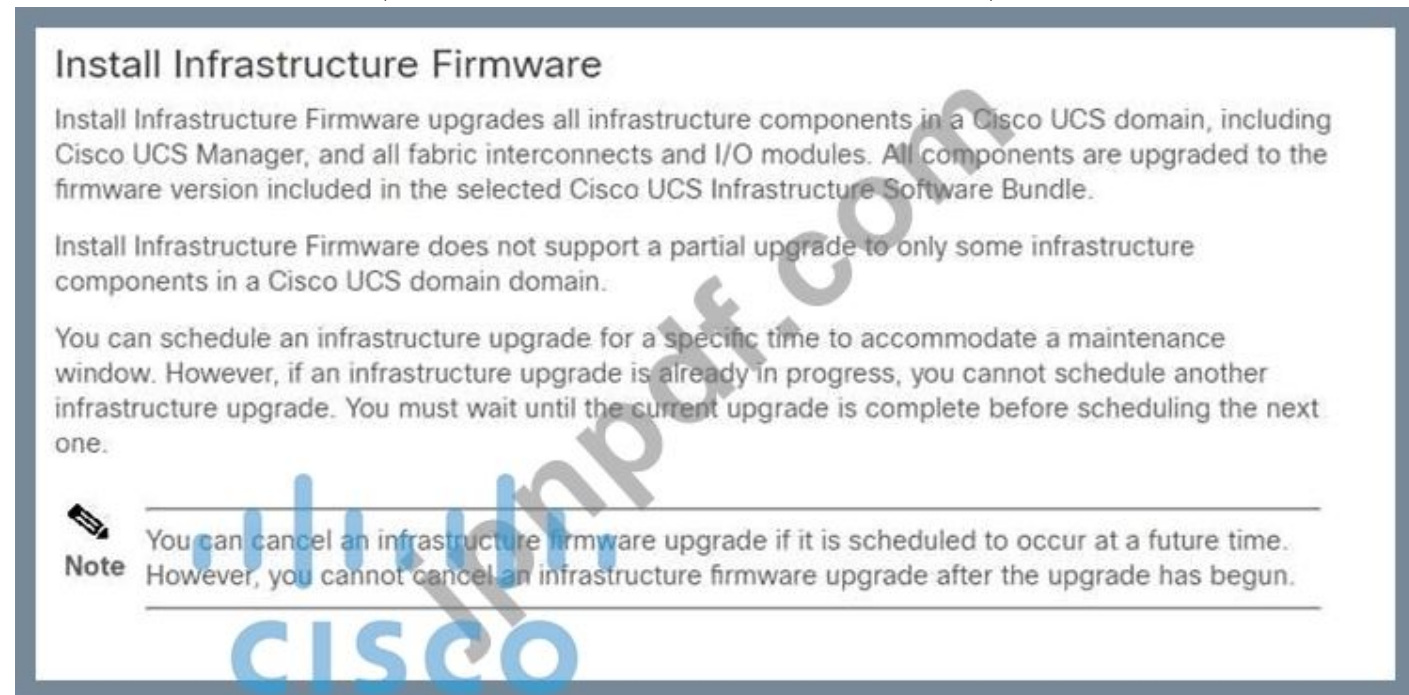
Install Infrastructure Firmware

Install Infrastructure Firmware upgrades all infrastructure components in a Cisco UCS domain, including Cisco UCS Manager, and all fabric interconnects and I/O modules. All components are upgraded to the firmware version included in the selected Cisco UCS Infrastructure Software Bundle.

Install Infrastructure Firmware does not support a partial upgrade to only some infrastructure components in a Cisco UCS domain domain.

You can schedule an infrastructure upgrade for a specific time to accommodate a maintenance window. However, if an infrastructure upgrade is already in progress, you cannot schedule another infrastructure upgrade. You must wait until the current upgrade is complete before scheduling the next one.

Note You can cancel an infrastructure firmware upgrade if it is scheduled to occur at a future time. However, you cannot cancel an infrastructure firmware upgrade after the upgrade has begun.

lhpdf.com

CISCO